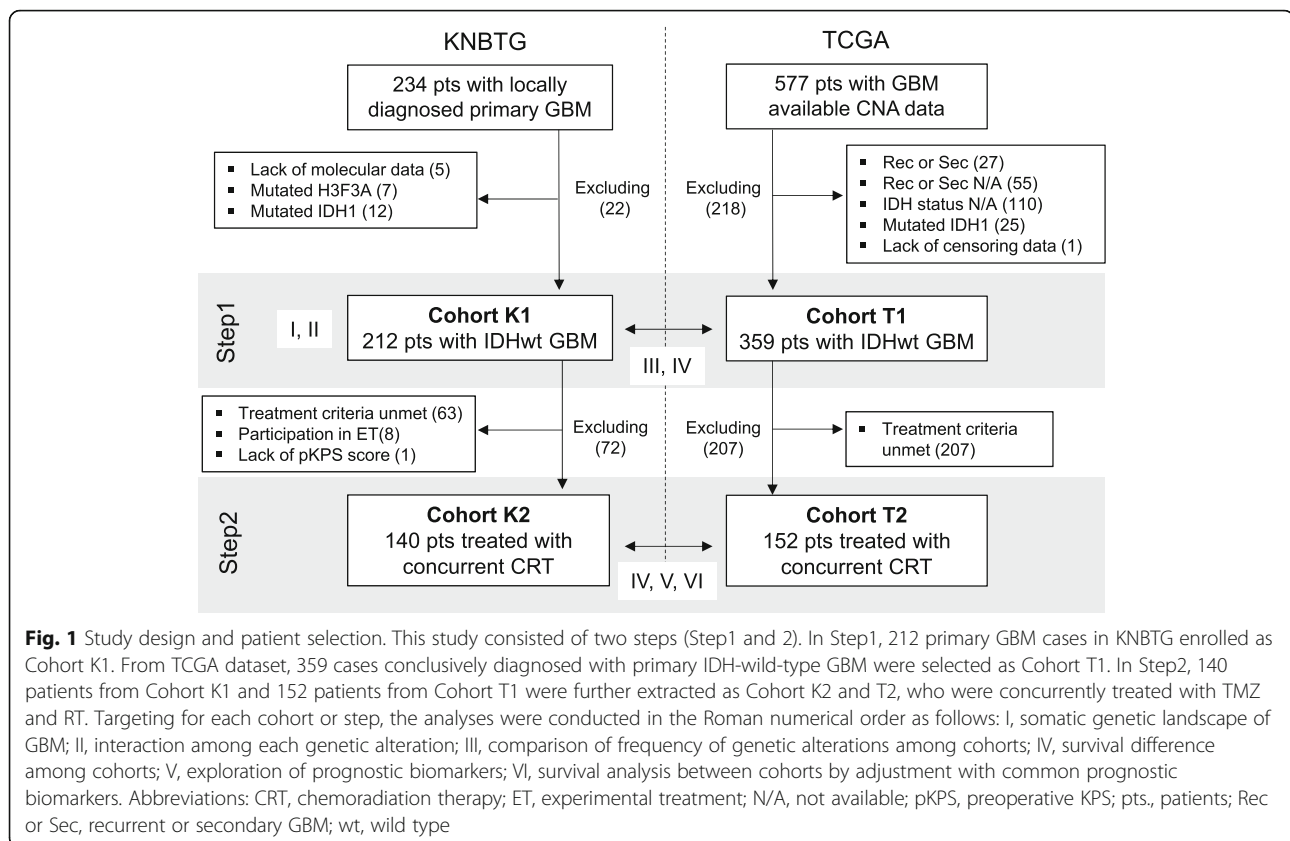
KNBTG

TCGA

234 pts with locally diagnosed primary GBM

577 pts with GBM available CNA data

▪ Lack of molecular data (5)
▪ Mutated H3F3A (7)
▪ Mutated IDH1 (12)

Excluding (22)

Excluding (218)

▪ Rec or Sec (27)
▪ Rec or Sec N/A (55)
▪ IDH status N/A (110)
▪ Mutated IDH1 (25)
▪ Lack of censoring data (1)

Step1

I, II

**Cohort K1**
212 pts with IDHwt GBM

**Cohort T1**
359 pts with IDHwt GBM

III, IV

▪ Treatment criteria unmet (63)
▪ Participation in ET(8)
▪ Lack of pKPS score (1)

Excluding (72)

Excluding (207)

▪ Treatment criteria unmet (207)

Step2

**Cohort K2**
140 pts treated with concurrent CRT

**Cohort T2**
152 pts treated with concurrent CRT

IV, V, VI

**Fig. 1** Study design and patient selection. This study consisted of two steps (Step1 and 2). In Step1, 212 primary GBM cases in KNBTG enrolled as Cohort K1. From TCGA dataset, 359 cases conclusively diagnosed with primary IDH-wild-type GBM were selected as Cohort T1. In Step2, 140 patients from Cohort K1 and 152 patients from Cohort T1 were further extracted as Cohort K2 and T2, who were concurrently treated with TMZ and RT. Targeting for each cohort or step, the analyses were conducted in the Roman numerical order as follows: I, somatic genetic landscape of GBM; II, interaction among each genetic alteration; III, comparison of frequency of genetic alterations among cohorts; IV, survival difference among cohorts; V, exploration of prognostic biomarkers; VI, survival analysis between cohorts by adjustment with common prognostic biomarkers. Abbreviations: CRT, chemoradiation therapy; ET, experimental treatment; N/A, not available; pKPS, preoperative KPS; pts., patients; Rec or Sec, recurrent or secondary GBM; wt, wild type